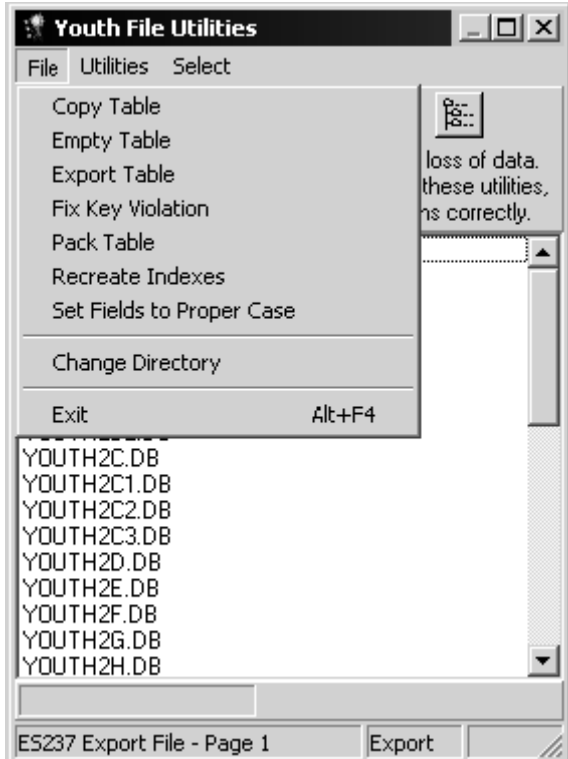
Youth File Utilities

File Utilities Select

Copy Table
Empty Table
Export Table
Fix Key Violation
Pack Table
Recreate Indexes
Set Fields to Proper Case

Change Directory

Exit Alt+F4

loss of data.
these utilities,
ns correctly.

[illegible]
YOUTH2C.DB
YOUTH2C1.DB
YOUTH2C2.DB
YOUTH2C3.DB
YOUTH2D.DB
YOUTH2E.DB
YOUTH2F.DB
YOUTH2G.DB
YOUTH2H.DB

ES237 Export File - Page 1 Export